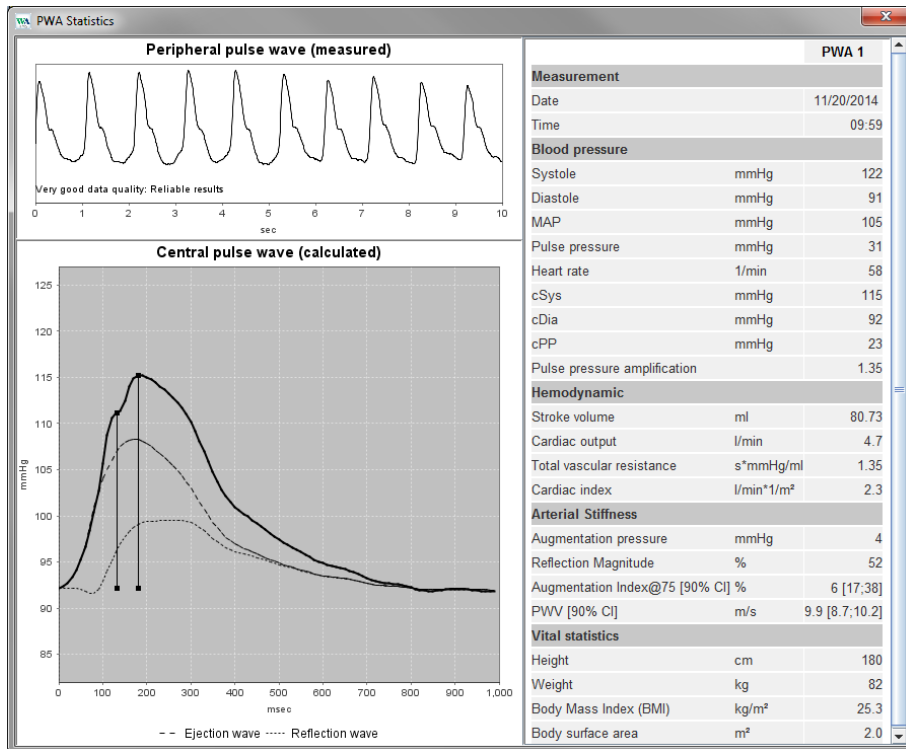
PWA Statistics

Peripheral pulse wave (measured)

Very good data quality: Reliable results

0 1 2 3 4 5 6 7 8 9 10
sec

Central pulse wave (calculated)

125
120
115
110
105
100
95
90
85
mmHg

0 100 200 300 400 500 600 700 800 900 1,000
msec

- - Ejection wave ----- Reflection wave

| | | PWA 1 |
|---|---|---|
| **Measurement** | | |
| Date | | 11/20/2014 |
| Time | | 09:59 |
| **Blood pressure** | | |
| Systole | mmHg | 122 |
| Diastole | mmHg | 91 |
| MAP | mmHg | 105 |
| Pulse pressure | mmHg | 31 |
| Heart rate | 1/min | 58 |
| cSys | mmHg | 115 |
| cDia | mmHg | 92 |
| cPP | mmHg | 23 |
| Pulse pressure amplification | | 1.35 |
| **Hemodynamic** | | |
| Stroke volume | ml | 80.73 |
| Cardiac output | l/min | 4.7 |
| Total vascular resistance | s*mmHg/ml | 1.35 |
| Cardiac index | l/min*1/m² | 2.3 |
| **Arterial Stiffness** | | |
| Augmentation pressure | mmHg | 4 |
| Reflection Magnitude | % | 52 |
| Augmentation Index@75 [90% CI] | % | 6 [17;38] |
| PWV [90% CI] | m/s | 9.9 [8.7;10.2] |
| **Vital statistics** | | |
| Height | cm | 180 |
| Weight | kg | 82 |
| Body Mass Index (BMI) | kg/m² | 25.3 |
| Body surface area | m² | 2.0 |